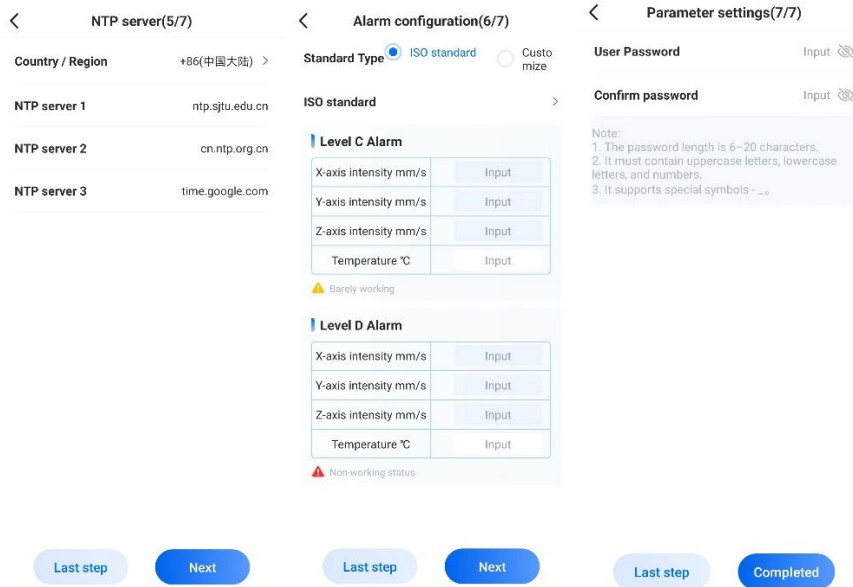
NTP server(5/7)

Country / Region +86(中国大陆) >

NTP server 1 ntp.sjtu.edu.cn

NTP server 2 cn.ntp.org.cn

NTP server 3 time.google.com

Last step Next

Alarm configuration(6/7)

Standard Type ISO standard Customize

ISO standard >

Level C Alarm

| X-axis intensity mm/s | Input |
|---|---|
| Y-axis intensity mm/s | Input |
| Z-axis intensity mm/s | Input |
| Temperature ℃ | Input |

Barely working

Level D Alarm

| X-axis intensity mm/s | Input |
|---|---|
| Y-axis intensity mm/s | Input |
| Z-axis intensity mm/s | Input |
| Temperature ℃ | Input |

Non-working status

Last step Next

Parameter settings(7/7)

User Password Input

Confirm password Input

Note:
1. The password length is 6~20 characters.
2. It must contain uppercase letters, lowercase letters, and numbers.
3. It supports special symbols - _。

Last step Completed